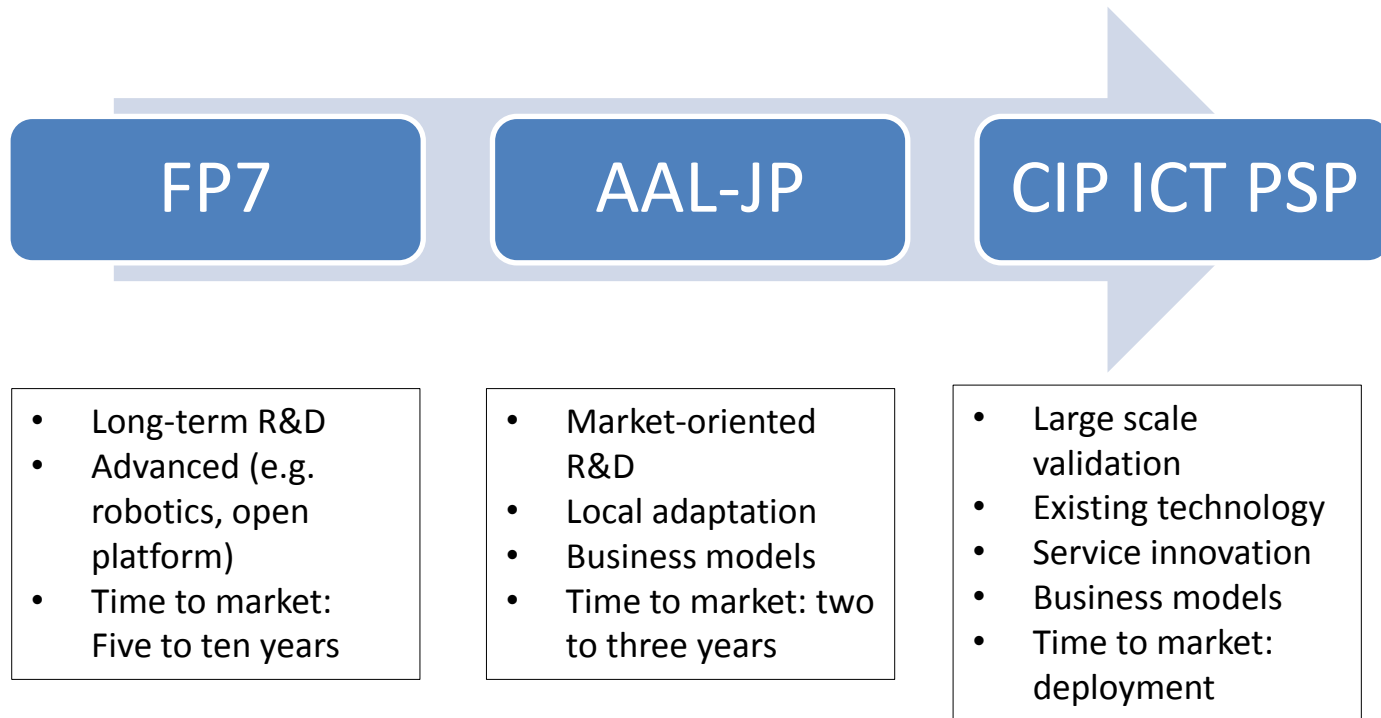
FP7

AAL-JP

CIP ICT PSP

- Long-term R&D
- Advanced (e.g. robotics, open platform)
- Time to market: Five to ten years

- Market-oriented R&D
- Local adaptation
- Business models
- Time to market: two to three years

- Large scale validation
- Existing technology
- Service innovation
- Business models
- Time to market: deployment